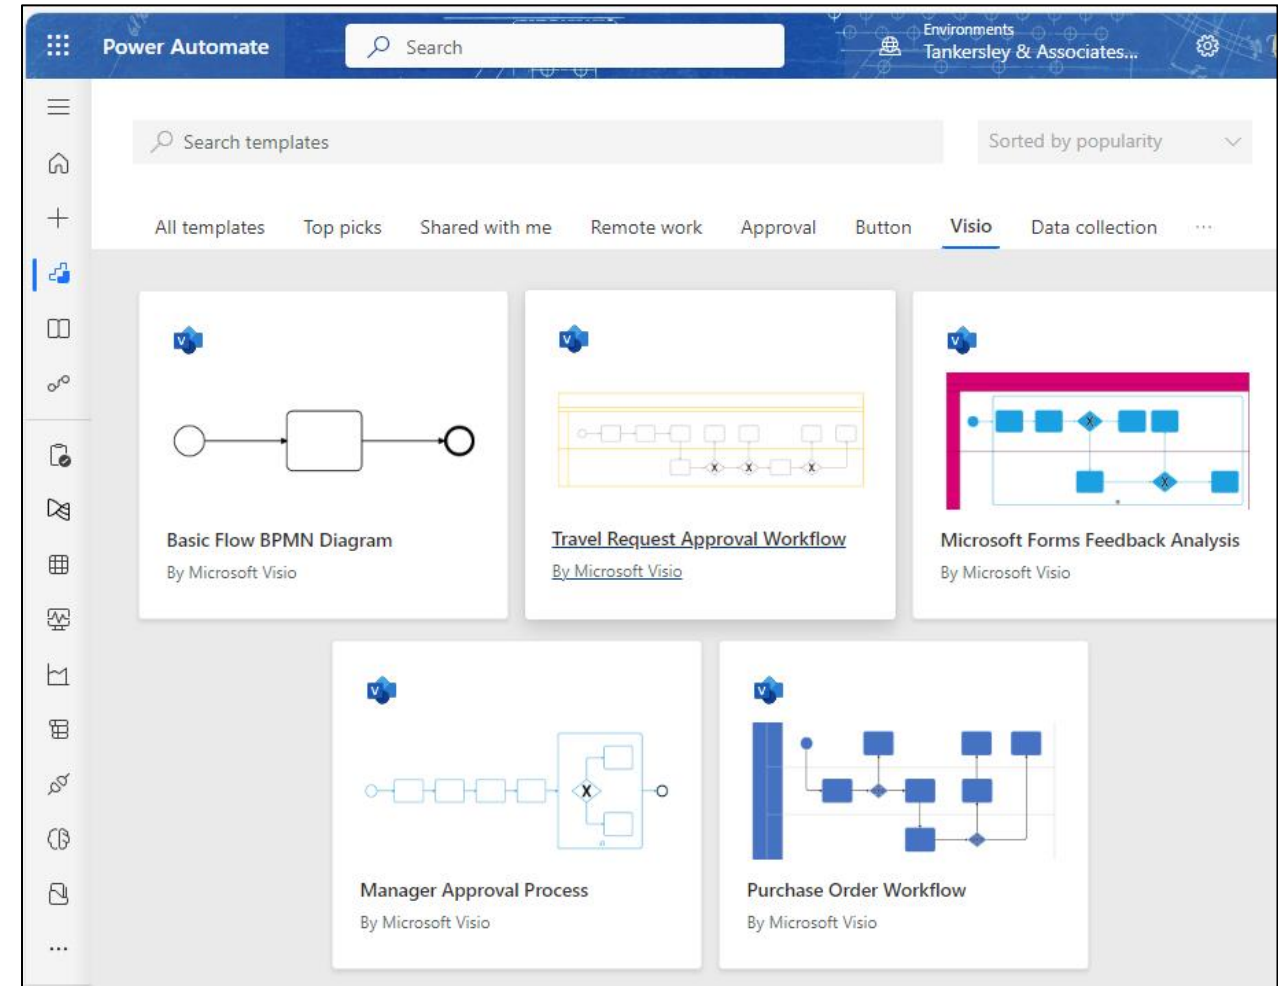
Power Automate

Search

Environments
Tankersley & Associates...

Search templates

Sorted by popularity

All templates Top picks Shared with me Remote work Approval Button Visio Data collection ...

Basic Flow BPMN Diagram
By Microsoft Visio

Travel Request Approval Workflow
By Microsoft Visio

Microsoft Forms Feedback Analysis
By Microsoft Visio

Manager Approval Process
By Microsoft Visio

Purchase Order Workflow
By Microsoft Visio

...